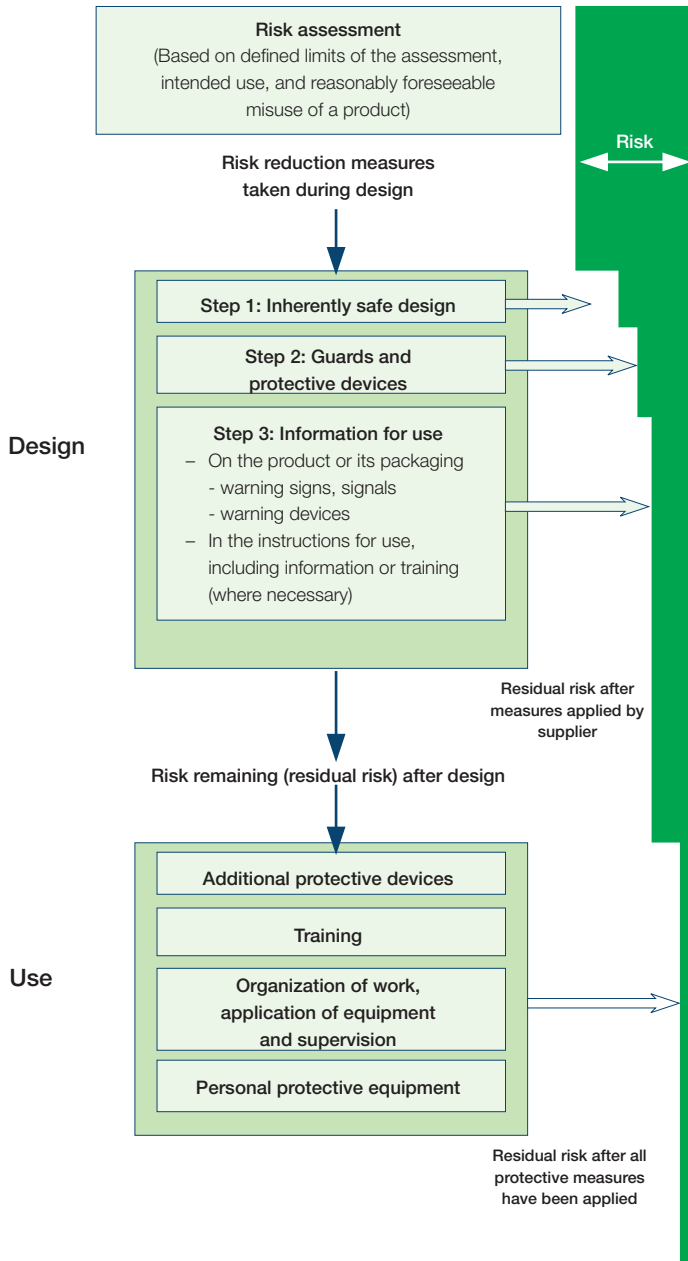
Risk assessment
(Based on defined limits of the assessment, intended use, and reasonably foreseeable misuse of a product)

Risk

Risk reduction measures taken during design

Design

Step 1: Inherently safe design

Step 2: Guards and protective devices

Step 3: Information for use
– On the product or its packaging
- warning signs, signals
- warning devices
– In the instructions for use, including information or training (where necessary)

Residual risk after measures applied by supplier

Risk remaining (residual risk) after design

Use

Additional protective devices

Training

Organization of work, application of equipment and supervision

Personal protective equipment

Residual risk after all protective measures have been applied